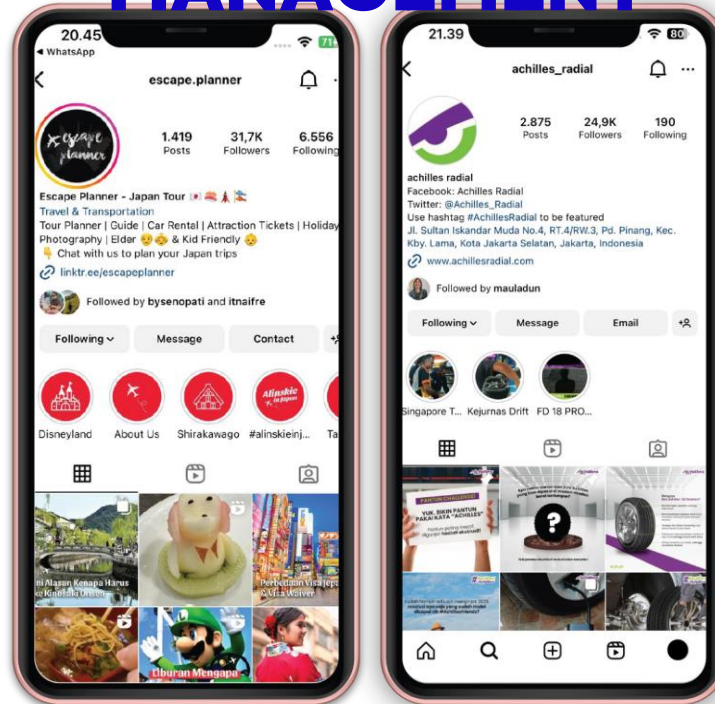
20.45
◂ WhatsApp
escape.planner
Escape planner
1.419
Posts
31,7K
Followers
6.556
Following
Escape Planner - Japan Tour 🇯🇵
Travel & Transportation
Tour Planner | Guide | Car Rental | Attraction Tickets | Holiday Photography | Elder & Kid Friendly
👇 Chat with us to plan your Japan trips
linktr.ee/escapeplanner
Followed by bysenopati and itnaifre
Following
Message
Contact
Disneyland
About Us
Shirakawago
#alinskieinj...
Alinskie in Japan
Ta
ni Alasan Kenapa Harus Kinosaki Onsen
Perbedaan Visa Jepang & Visa Waiver
Liburan Mengapa

21.39
80
achilles_radial
2.875
Posts
24,9K
Followers
190
Following
achilles radial
Facebook: Achilles Radial
Twitter: @Achilles_Radial
Use hashtag #AchillesRadial to be featured
Jl. Sultan Iskandar Muda No.4, RT.4/RW.3, Pd. Pinang, Kec. Kby. Lama, Kota Jakarta Selatan, Jakarta, Indonesia
www.achillesradial.com
Followed by mauladun
Following
Message
Email
Singapore T...
Kejurnas Drift
FD 18 PRO...
PANTUN CHALLENGE
YUK, BIKIN PANTUN PAKAI KATA "ACHILLES"
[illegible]